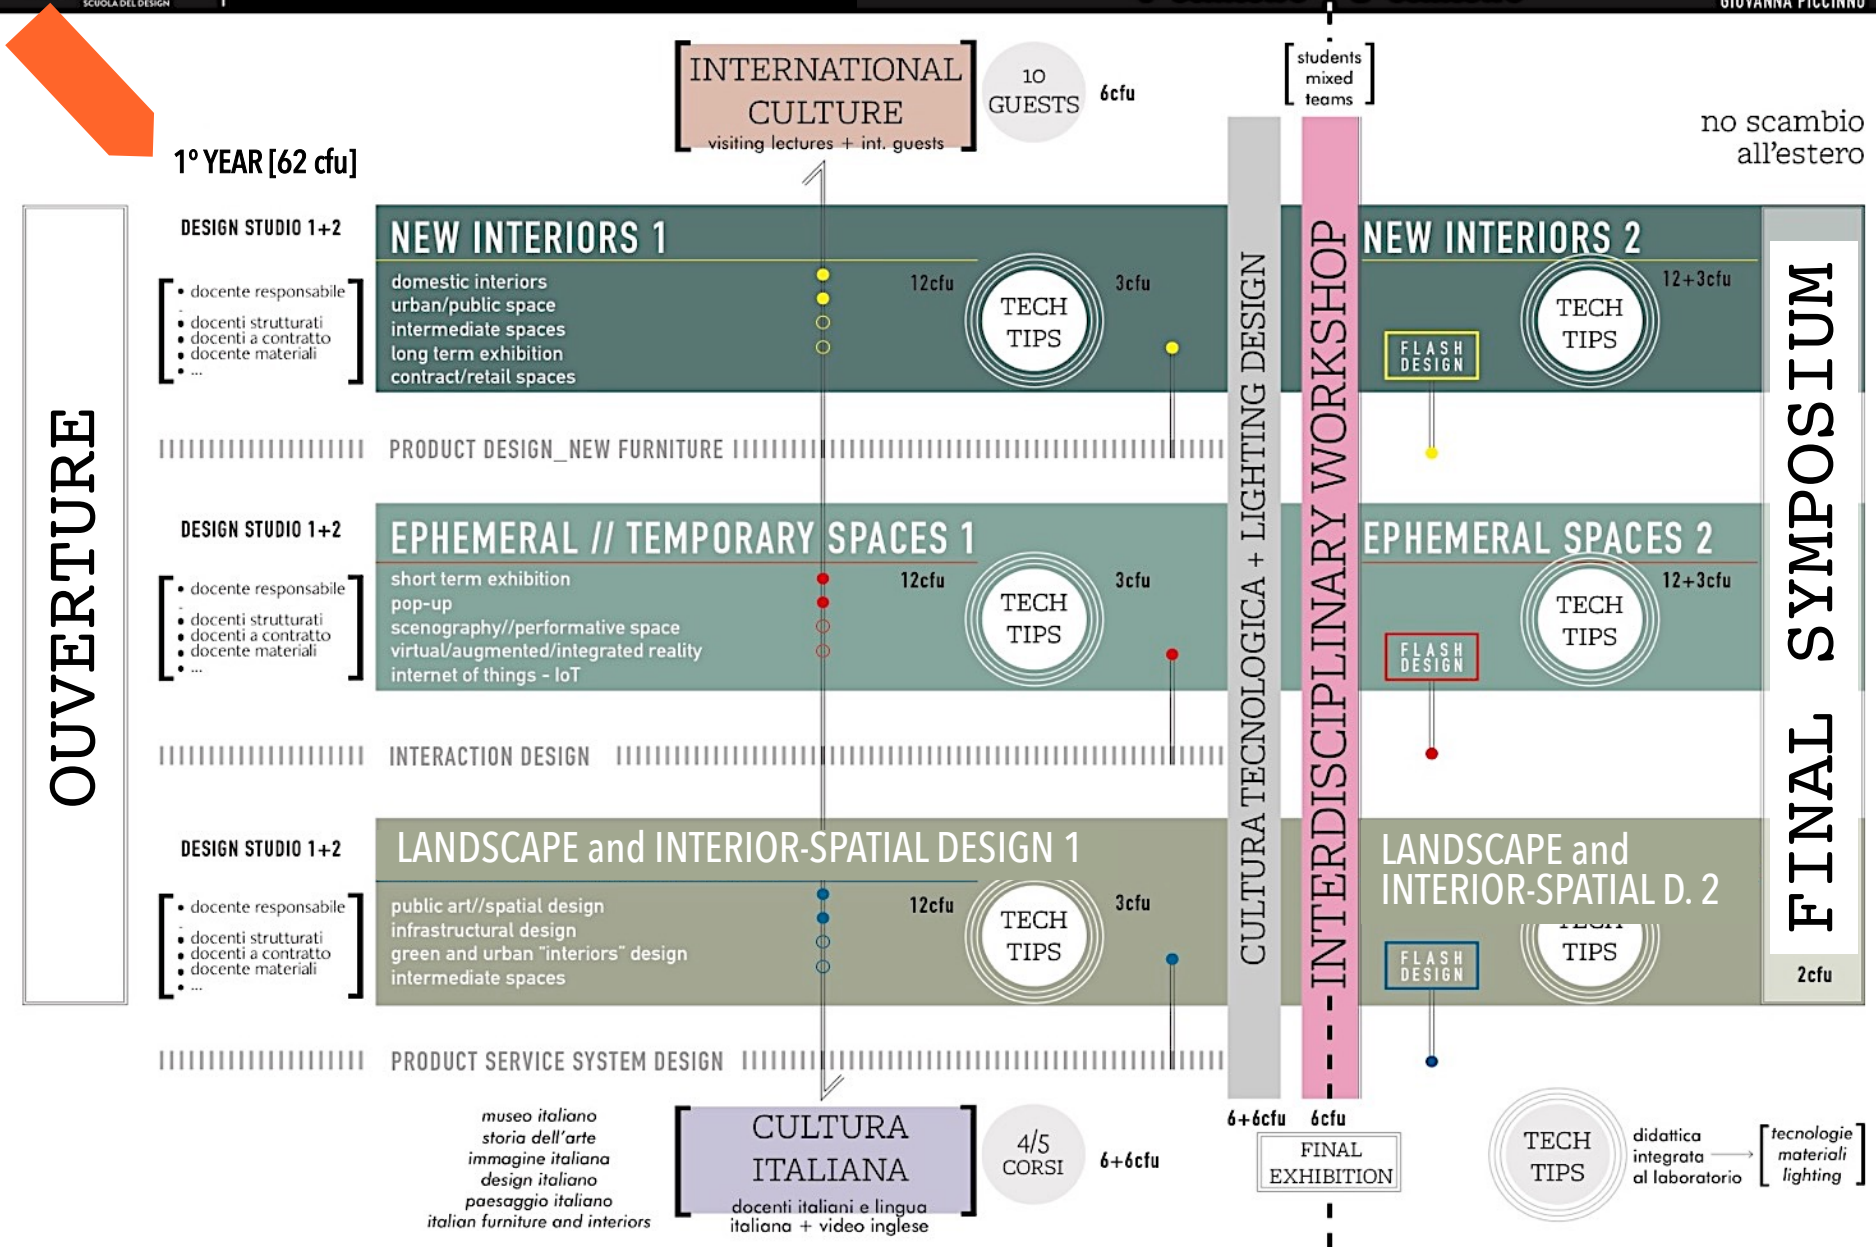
SCUOLA DEL DESIGN

GIOVANNA PICCINNO

1° YEAR [62 cfu]

INTERNATIONAL CULTURE
visiting lectures + int. guests

10 GUESTS

6cfu

students mixed teams

no scambio all'estero

OUVERTURE

DESIGN STUDIO 1+2

• docente responsabile
• docenti strutturati
• docenti a contratto
• docente materiali
• ...

NEW INTERIORS 1

domestic interiors
urban/public space
intermediate spaces
long term exhibition
contract/retail spaces

12cfu

TECH TIPS

3cfu

CULTURA TECNOLOGICA + LIGHTING DESIGN

INTERDISCIPLINARY WORKSHOP

NEW INTERIORS 2

FLASH DESIGN

TECH TIPS

12+3cfu

FINAL SYMPOSIUM

PRODUCT DESIGN_NEW FURNITURE

DESIGN STUDIO 1+2

• docente responsabile
• docenti strutturati
• docenti a contratto
• docente materiali
• ...

EPHEMERAL // TEMPORARY SPACES 1

short term exhibition
pop-up
scenography//performative space
virtual/augmented/integrated reality
internet of things - IoT

12cfu

TECH TIPS

3cfu

EPHEMERAL SPACES 2

FLASH DESIGN

TECH TIPS

12+3cfu

INTERACTION DESIGN

DESIGN STUDIO 1+2

• docente responsabile
• docenti strutturati
• docenti a contratto
• docente materiali
• ...

LANDSCAPE and INTERIOR-SPATIAL DESIGN 1

public art//spatial design
infrastructural design
green and urban "interiors" design
intermediate spaces

12cfu

TECH TIPS

3cfu

LANDSCAPE and INTERIOR-SPATIAL D. 2

FLASH DESIGN

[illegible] TIPS

2cfu

PRODUCT SERVICE SYSTEM DESIGN

museo italiano
storia dell'arte
immagine italiana
design italiano
paesaggio italiano
italian furniture and interiors

CULTURA ITALIANA
docenti italiani e lingua italiana + video inglese

4/5 CORSI

6+6cfu

6+6cfu

6cfu

FINAL EXHIBITION

TECH TIPS

didattica integrata al laboratorio

tecnologie materiali lighting